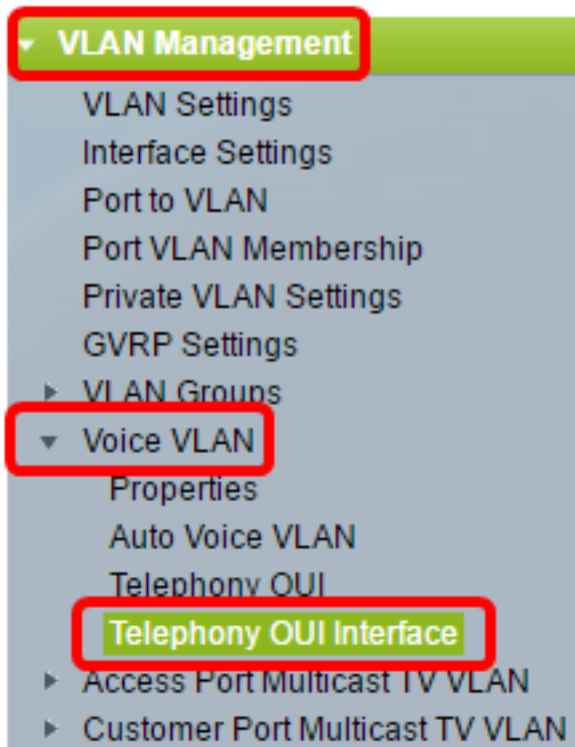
VLAN Management
VLAN Settings
Interface Settings
Port to VLAN
Port VLAN Membership
Private VLAN Settings
GVRP Settings
VLAN Groups
Voice VLAN
Properties
Auto Voice VLAN
Telephony OUI
Telephony OUI Interface
Access Port Multicast TV VLAN
Customer Port Multicast TV VLAN